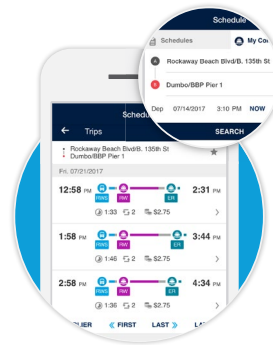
Schedule

Schedules

My Co

A Rockaway Beach Blvd/B. 135th St

B Dumbo/BBP Pier 1

Dep 07/14/2017 3:10 PM NOW

SEARCH

Schedu

Trips

Rockaway Beach Blvd/B. 135th St

Dumbo/BBP Pier 1

Fri. 07/21/2017

12:58 PM

RWS

RW

ER

2:31 PM

1:33

2

$2.75

1:58 PM

RWS

RW

ER

3:44 PM

1:46

2

$2.75

2:58 PM

RWS

RW

ER

4:34 PM

1:36

2

$2.75

LIER

FIRST

LAST

LA